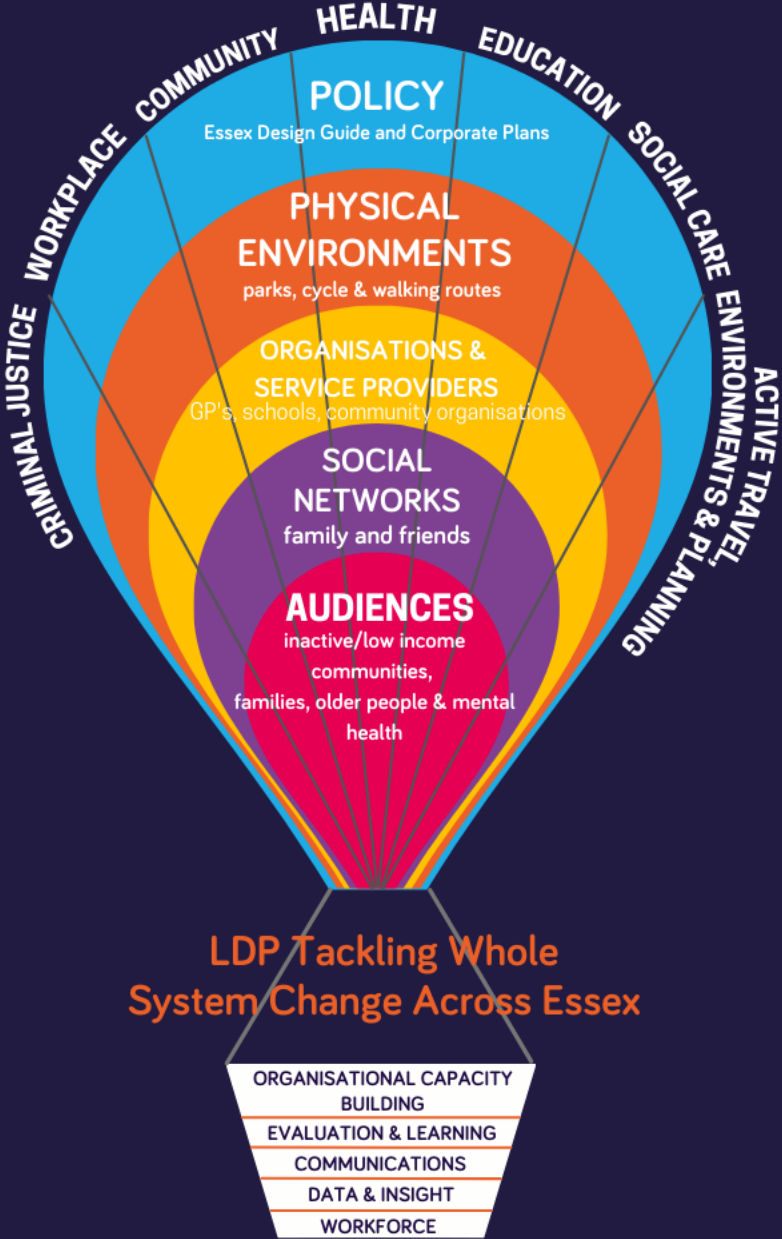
CRIMINAL JUSTICE
WORKPLACE
COMMUNITY
HEALTH
EDUCATION
SOCIAL CARE
ENVIRONMENTS & PLANNING
ACTIVE TRAVEL,

POLICY
Essex Design Guide and Corporate Plans

PHYSICAL ENVIRONMENTS
parks, cycle & walking routes

ORGANISATIONS & SERVICE PROVIDERS
GP's, schools, community organisations

SOCIAL NETWORKS
family and friends

AUDIENCES
inactive/low income communities, families, older people & mental health

LDP Tackling Whole System Change Across Essex

ORGANISATIONAL CAPACITY BUILDING
EVALUATION & LEARNING
COMMUNICATIONS
DATA & INSIGHT
WORKFORCE